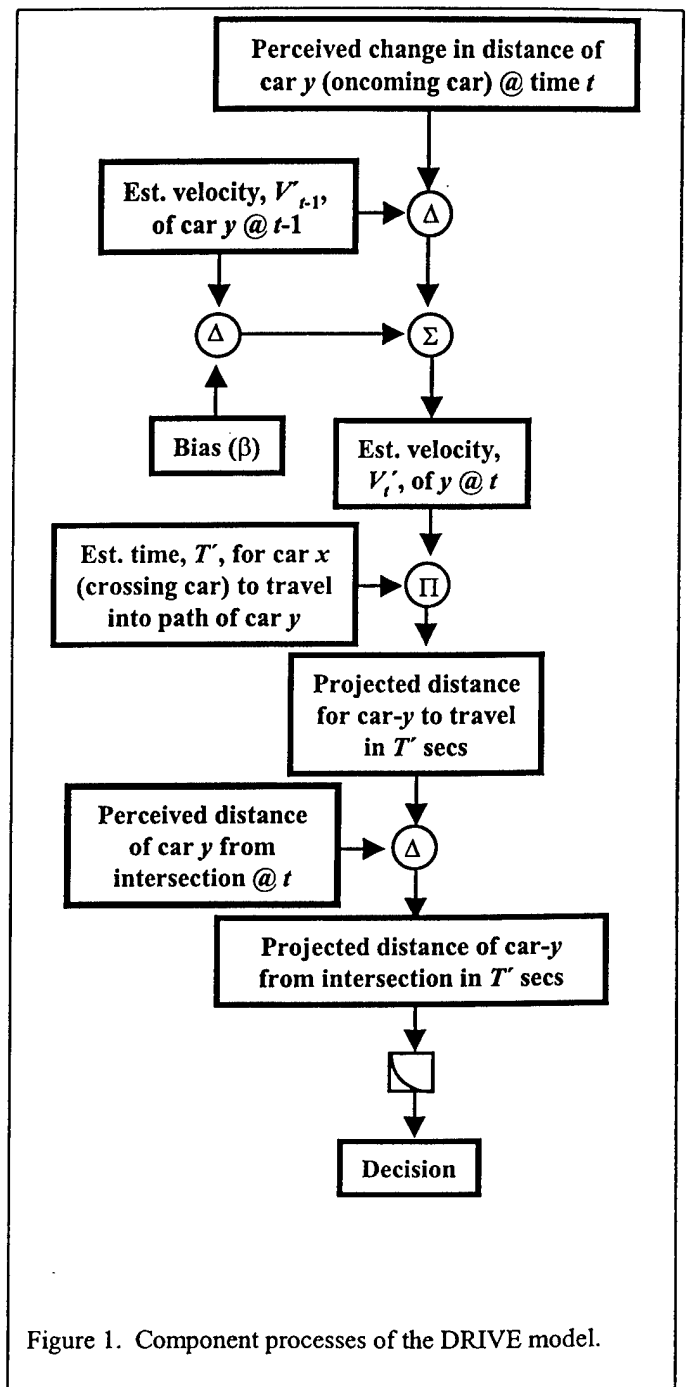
Perceived change in distance of car $y$ (oncoming car) @ time $t$

Est. velocity, $V'_{t-1}$, of car $y$ @ $t$-1

$\Delta$

$\Delta$

$\Sigma$

Bias ($\beta$)

Est. velocity, $V_t'$, of $y$ @ $t$

Est. time, $T'$, for car $x$ (crossing car) to travel into path of car $y$

$\Pi$

Projected distance for car-$y$ to travel in $T'$ secs

Perceived distance of car $y$ from intersection @ $t$

$\Delta$

Projected distance of car-$y$ from intersection in $T'$ secs

Decision

Figure 1. Component processes of the DRIVE model.